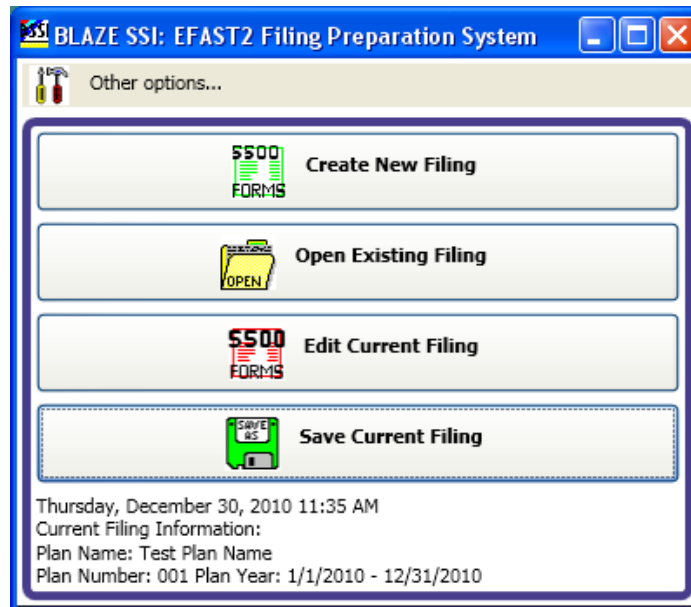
SSI BLAZE SSI: EFAST2 Filing Preparation System

Other options...

5500 FORMS Create New Filing

OPEN Open Existing Filing

5500 FORMS Edit Current Filing

SAVE AS Save Current Filing

Thursday, December 30, 2010 11:35 AM
Current Filing Information:
Plan Name: Test Plan Name
Plan Number: 001 Plan Year: 1/1/2010 - 12/31/2010